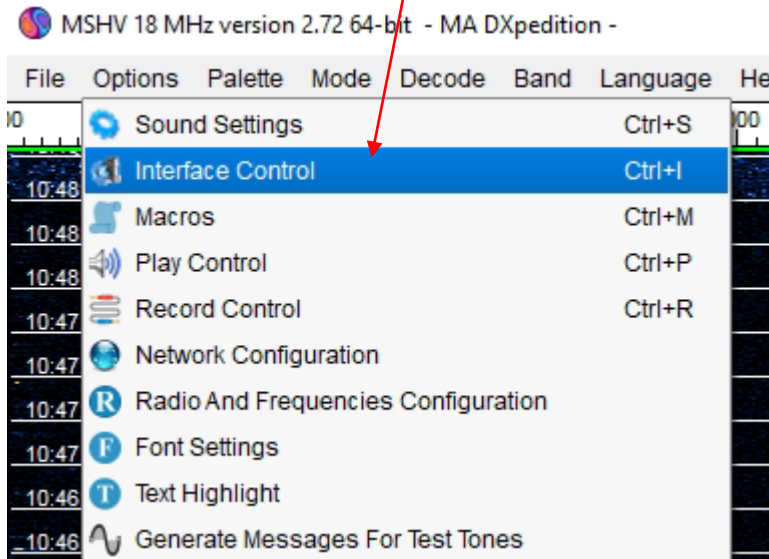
MSHV 18 MHz version 2.72 64-bit - MA DXpedition -

File Options Palette Mode Decode Band Language He

00

10:48
10:48
10:48
10:47
10:47
10:47
10:47
10:46
10:46

Sound Settings Ctrl+S
Interface Control Ctrl+I
Macros Ctrl+M
Play Control Ctrl+P
Record Control Ctrl+R
Network Configuration
Radio And Frequencies Configuration
Font Settings
Text Highlight
Generate Messages For Test Tones